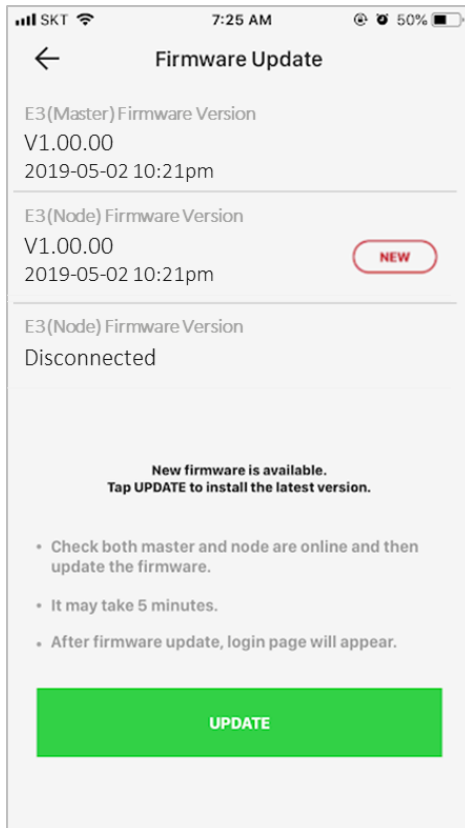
SKT 7:25 AM 50%

Firmware Update

E3(Master) Firmware Version
V1.00.00
2019-05-02 10:21pm

E3(Node) Firmware Version
V1.00.00
2019-05-02 10:21pm
NEW

E3(Node) Firmware Version
Disconnected

New firmware is available.
Tap UPDATE to install the latest version.

• Check both master and node are online and then update the firmware.

• It may take 5 minutes.

• After firmware update, login page will appear.

UPDATE